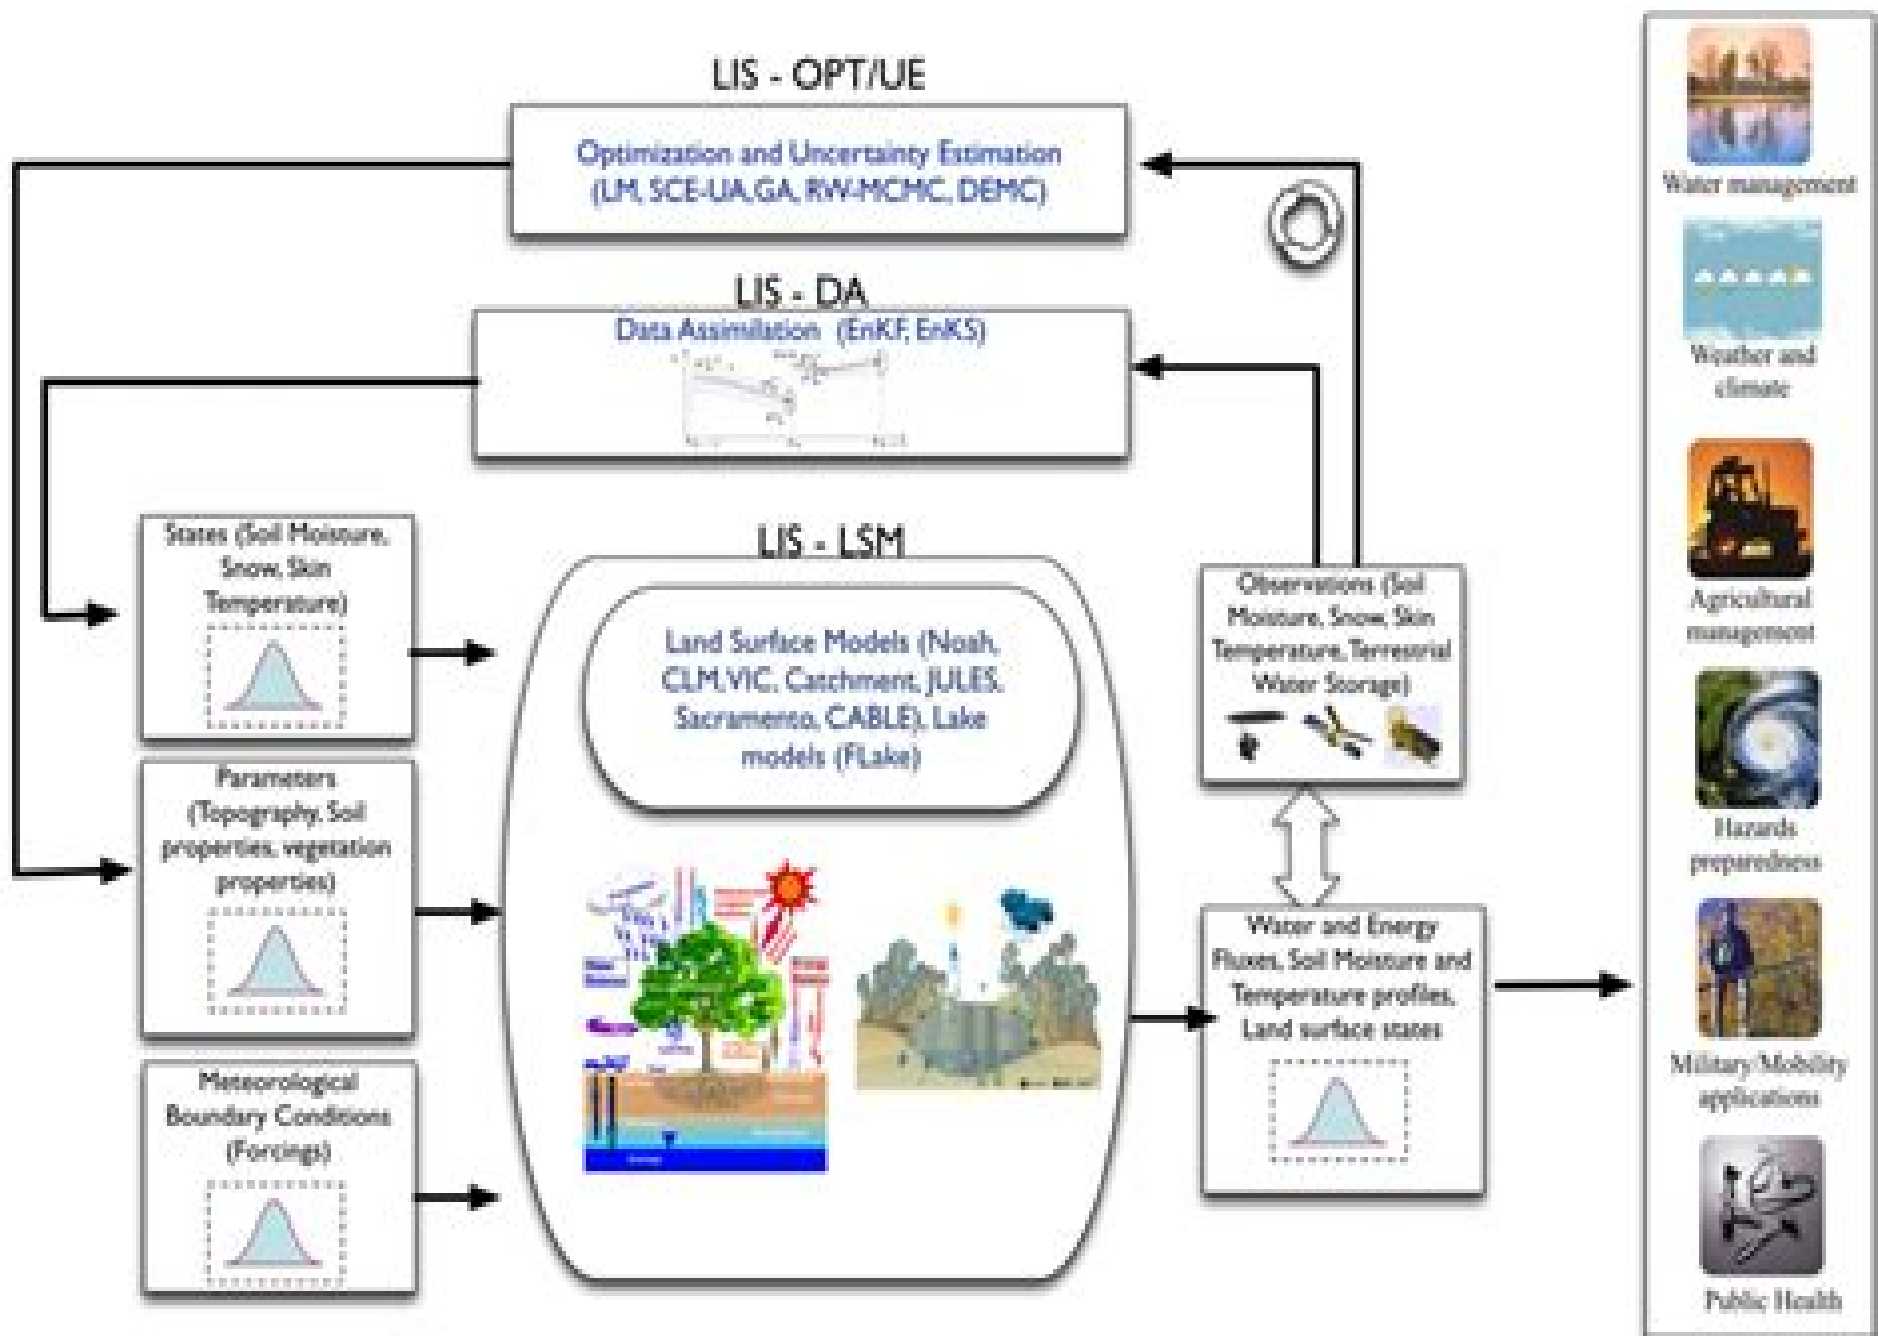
LIS - OPT/UE

Optimization and Uncertainty Estimation (LM, SCE-UA,GA, RW-MCMC, DEMC)

LIS - DA

Data Assimilation (EnKF, EnKS)

States (Soil Moisture, Snow, Skin Temperature)

Parameters (Topography, Soil properties, vegetation properties)

Meteorological Boundary Conditions (Forcings)

LIS - LSM

Land Surface Models (Noah, CLM, VIC, Catchment, JULES, Sacramento, CABLE), Lake models (FLake)

Observations (Soil Moisture, Snow, Skin Temperature, Terrestrial Water Storage)

Water and Energy Fluxes, Soil Moisture and Temperature profiles, Land surface states

Water management

Weather and climate

Agricultural management

Hazards preparedness

Military/Mobility applications

Public Health